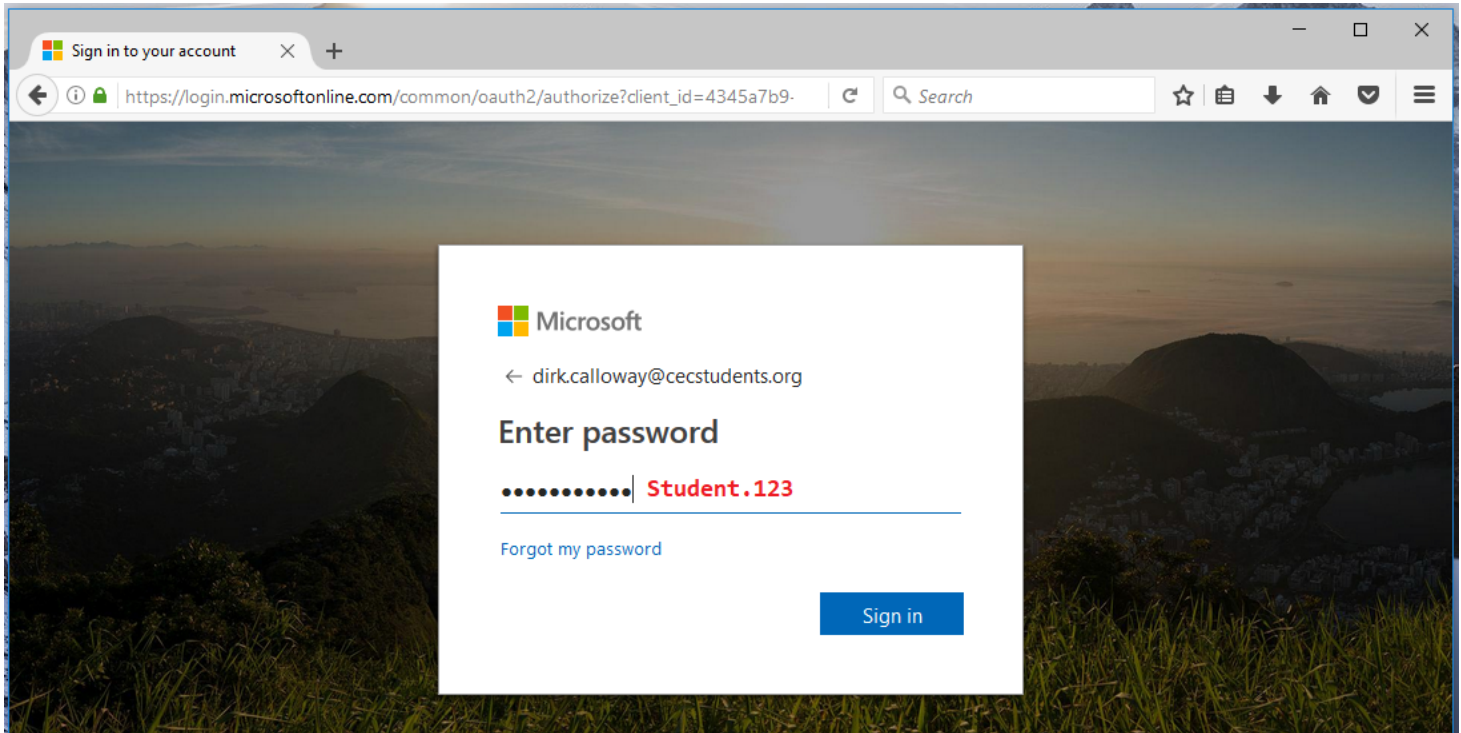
Sign in to your account

https://login.microsoftonline.com/common/oauth2/authorize?client_id=4345a7b9-

Search

Microsoft

← dirk.calloway@cecstudents.org

Enter password

••••••••••• Student.123

Forgot my password

Sign in